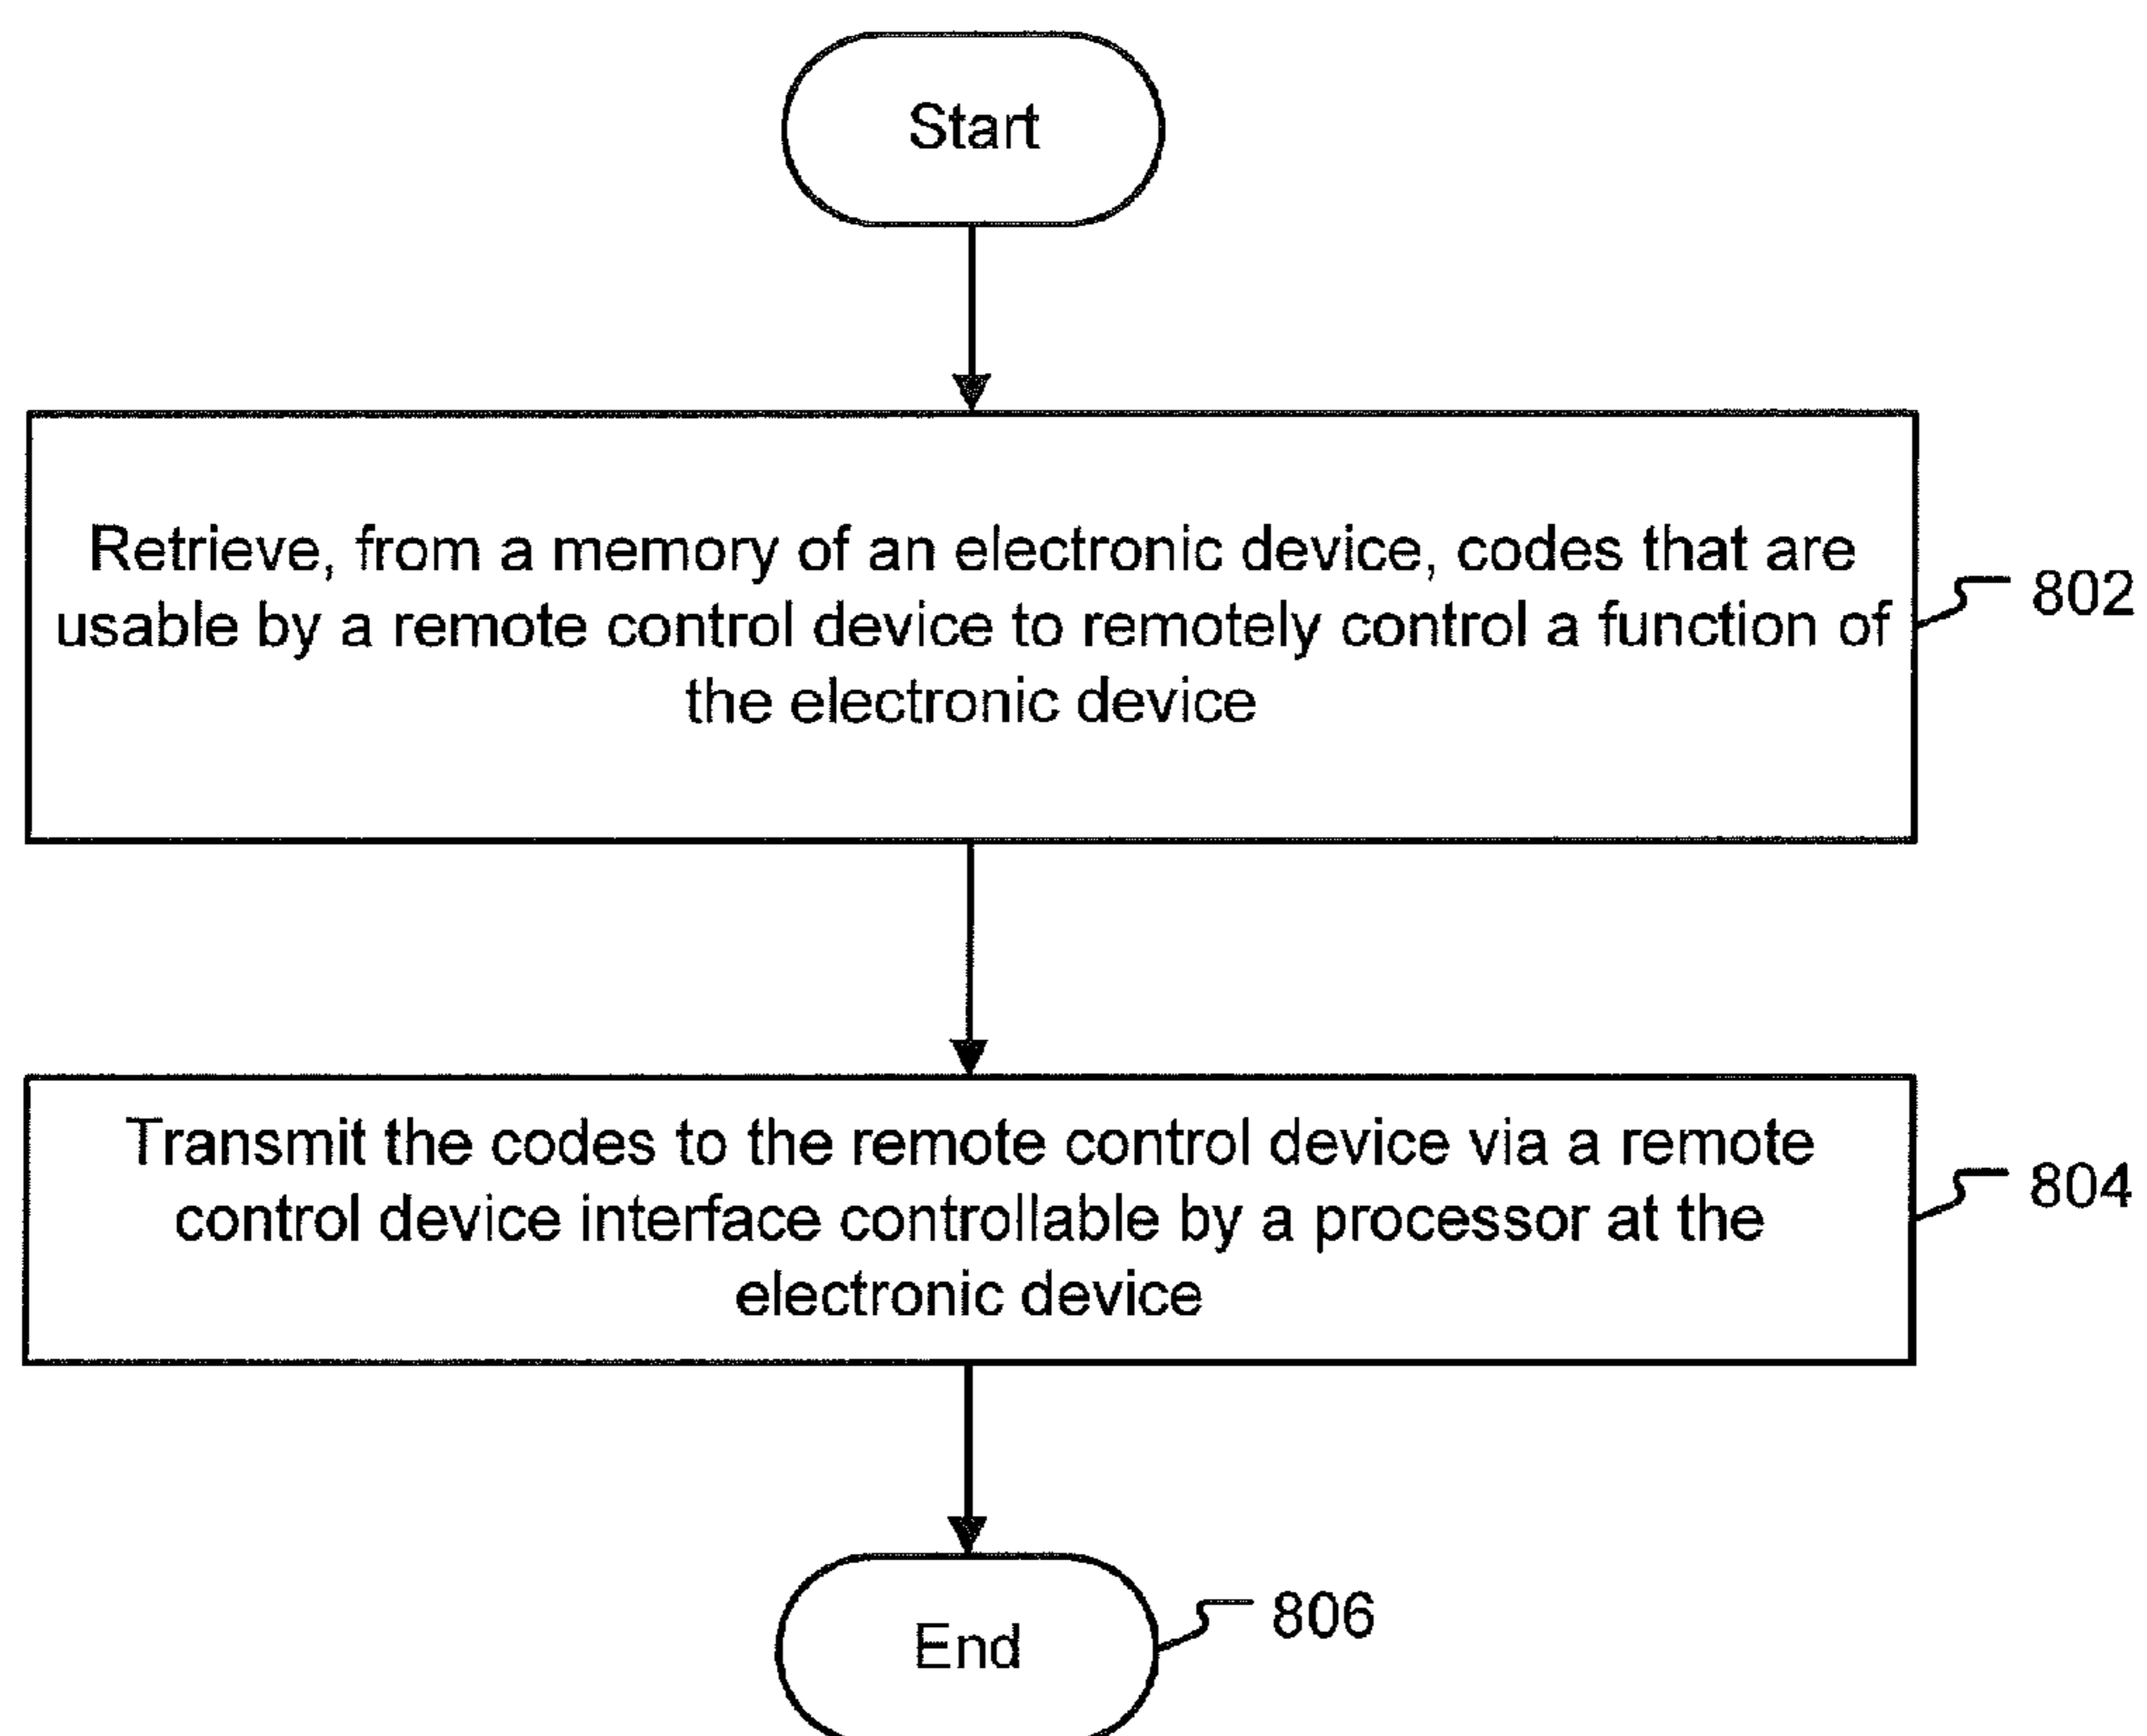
Start

Retrieve, from a memory of an electronic device, codes that are usable by a remote control device to remotely control a function of the electronic device

802

Transmit the codes to the remote control device via a remote control device interface controllable by a processor at the electronic device

804

End

806